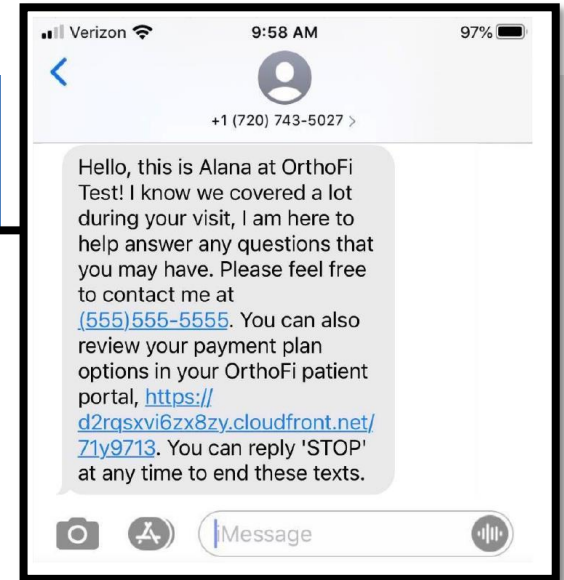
Verizon 9:58 AM 97%

+1 (720) 743-5027 >

Hello, this is Alana at OrthoFi Test! I know we covered a lot during your visit, I am here to help answer any questions that you may have. Please feel free to contact me at (555)555-5555. You can also review your payment plan options in your OrthoFi patient portal, https://d2rqsxvi6zx8zy.cloudfront.net/71y9713. You can reply 'STOP' at any time to end these texts.

Message